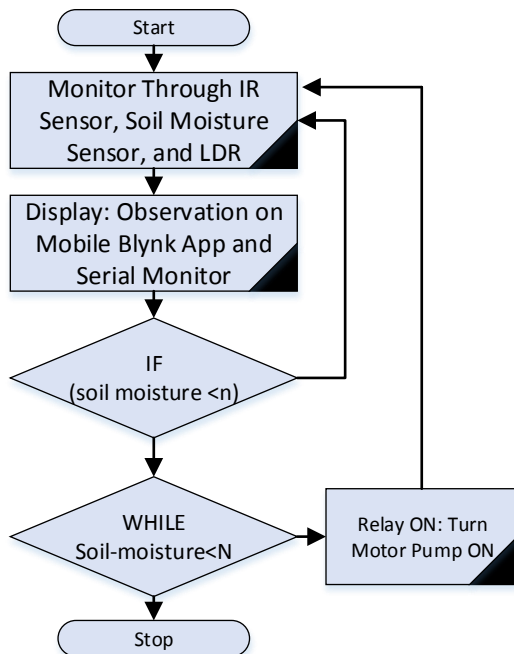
Start

Monitor Through IR Sensor, Soil Moisture Sensor, and LDR

Display: Observation on Mobile Blynk App and Serial Monitor

IF
(soil moisture <n)

WHILE
Soil-moisture<N

Relay ON: Turn Motor Pump ON

Stop